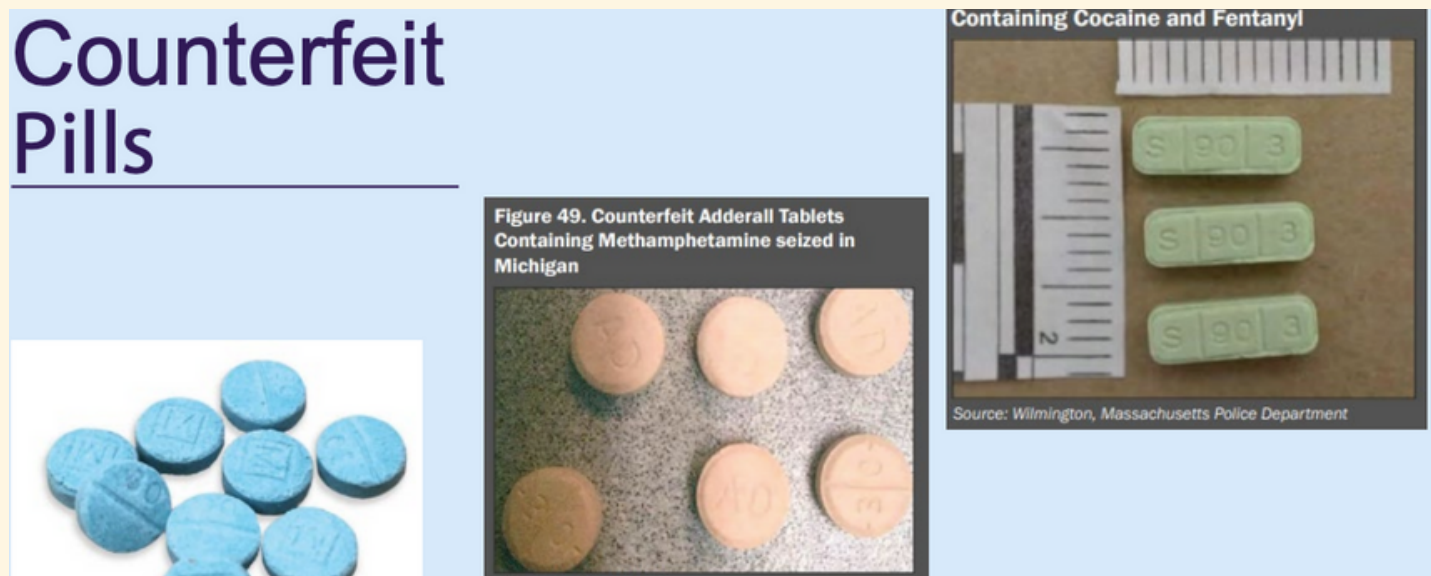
Counterfeit Pills

Figure 49. Counterfeit Adderall Tablets Containing Methamphetamine seized in Michigan

Containing Cocaine and Fentanyl

S 90 3

S 90 3

S 90 3

2

Source: Wilmington, Massachusetts Police Department